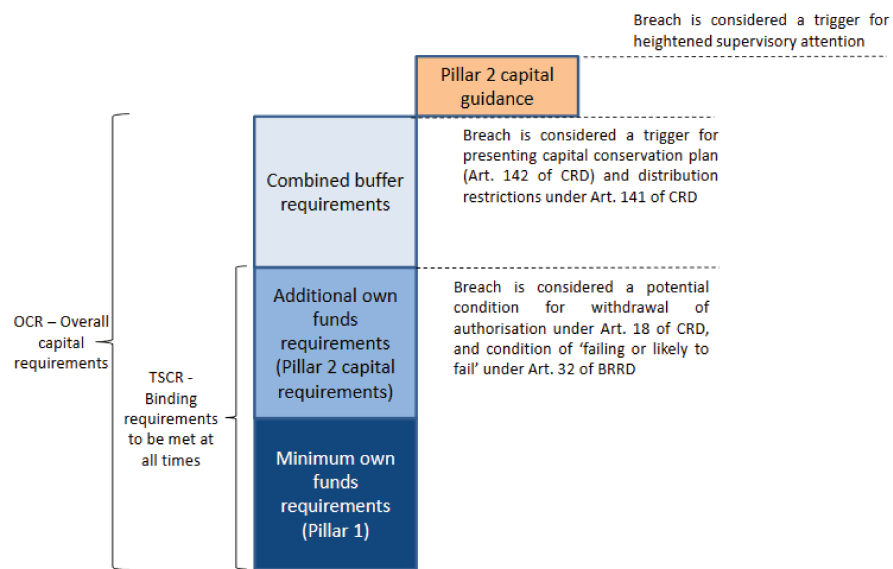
Breach is considered a trigger for heightened supervisory attention

Pillar 2 capital guidance

Combined buffer requirements

Breach is considered a trigger for presenting capital conservation plan (Art. 142 of CRD) and distribution restrictions under Art. 141 of CRD

OCR – Overall capital requirements

TSCR - Binding requirements to be met at all times

Additional own funds requirements (Pillar 2 capital requirements)

Breach is considered a potential condition for withdrawal of authorisation under Art. 18 of CRD, and condition of 'failing or likely to fail' under Art. 32 of BRRD

Minimum own funds requirements (Pillar 1)